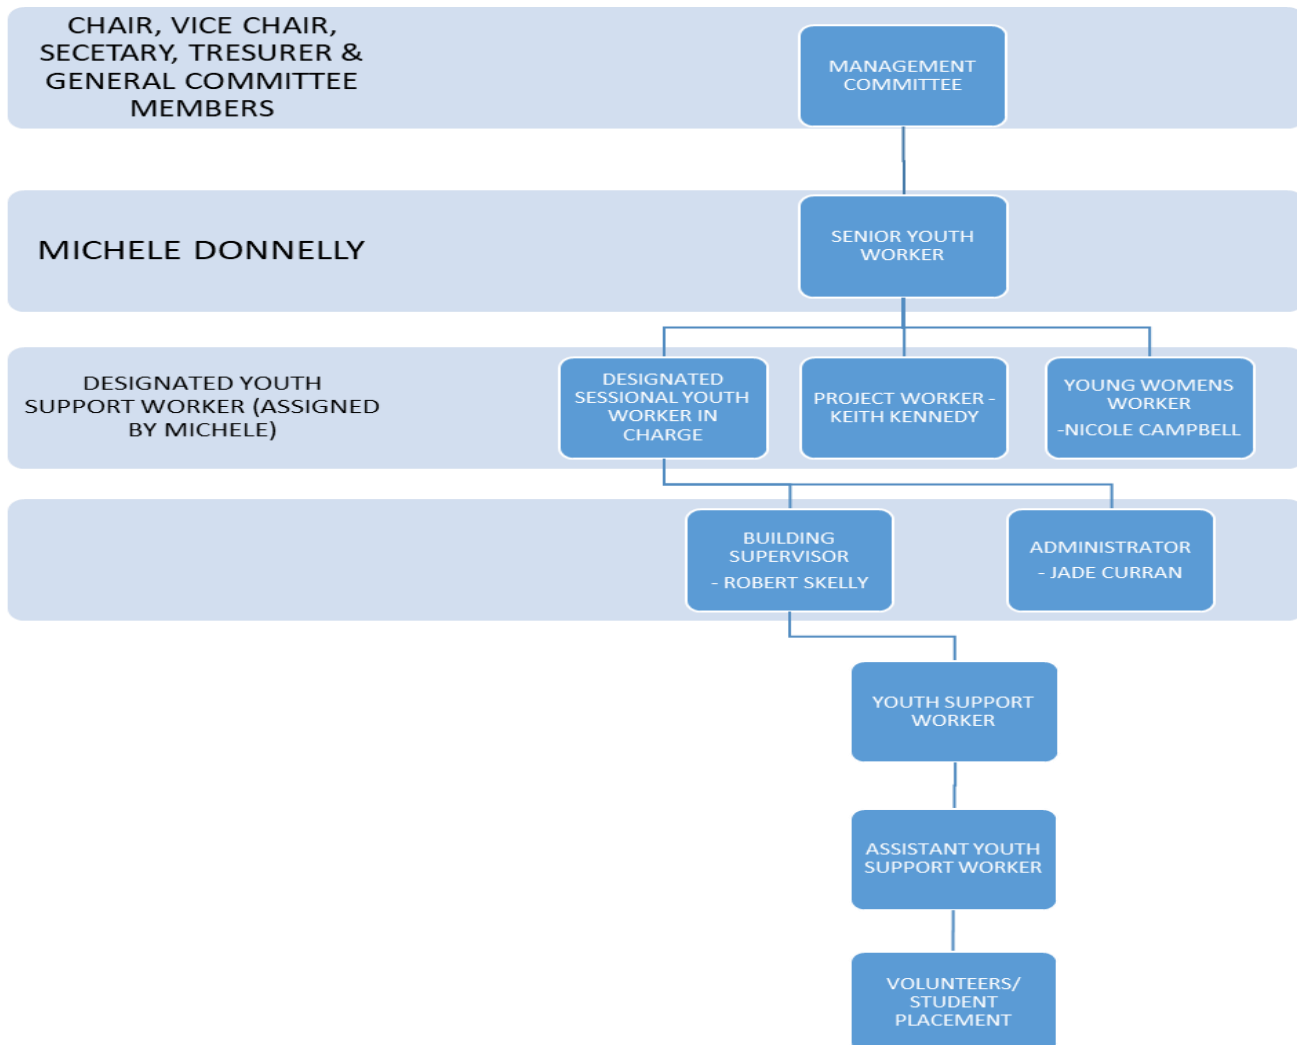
CHAIR, VICE CHAIR, SECETARY, TRESURER & GENERAL COMMITTEE MEMBERS

MANAGEMENT COMMITTEE

MICHELE DONNELLY

SENIOR YOUTH WORKER

DESIGNATED YOUTH SUPPORT WORKER (ASSIGNED BY MICHELE)

DESIGNATED SESSIONAL YOUTH WORKER IN CHARGE

PROJECT WORKER - KEITH KENNEDY

YOUNG WOMENS WORKER
-NICOLE CAMPBELL

BUILDING SUPERVISOR
- ROBERT SKELLY

ADMINISTRATOR
- JADE CURRAN

YOUTH SUPPORT WORKER

ASSISTANT YOUTH SUPPORT WORKER

VOLUNTEERS/ STUDENT PLACEMENT